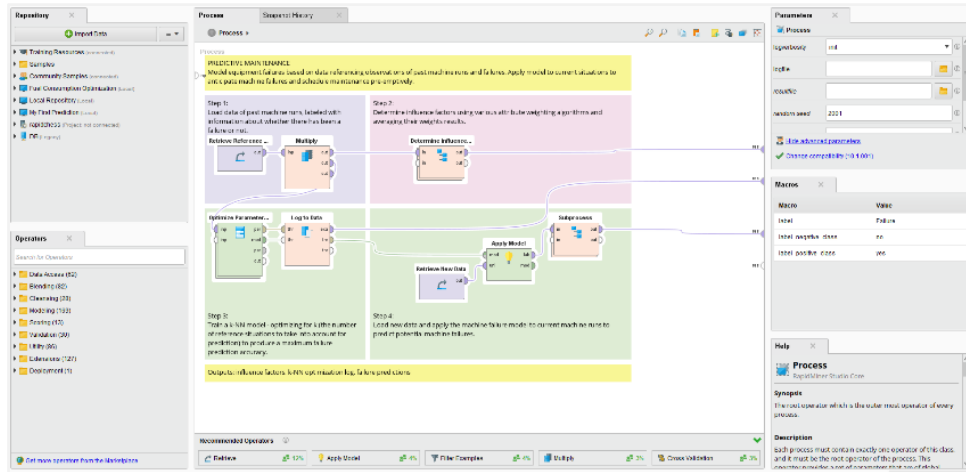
Repository

Import Data

Training Resources

Samples

Community Samples

Fuel Consumption Optimization (Local)

Local Repository (Local)

My Final Prediction (Local)

ROSEBROSS (Project not connected)

DB

Operators

Search for Operators

Data Access (52)

Blending (82)

Cleansing (28)

Modeling (193)

Scoring (12)

Validation (29)

Utility (86)

Extensions (127)

Deployment (1)

Get more operators from the Marketplace

Process

Background History

Process »

Process

PREDICTIVE MAINTENANCE
Model equipment failures based on data referencing observations of past machine runs and failures. Apply model to current situations to anticipate machine failures and schedule maintenance pre-emptively.

Step 1:
Load data of past machine runs, labeled with information about whether there has been a failure or not.

Step 2:
Determine influence factors using various attribute weighting algorithms and averaging their weights results.

Retrieve Reference ...

Multiply

Determine Influence ...

Optimize Parameter...

Log to Data

Subprocess

Apply Model

Retrieve New Data

Step 3:
Train a k-NN model - optimizing the k (the number of reference situations to take into account for predictions) to produce a maximum failure prediction accuracy.

Step 4:
Load new data and apply the machine failure model to current machine runs to predict potential machine failures.

Outputs: influence factors, k-NN optimization log, failure predictions

Recommended Operators

Retrieve 12%

Apply Model 4%

Filter Examples 4%

Multiply 3%

Cross Validation 3%

Parameters

Process

logverbosity init

logfile

resultfile

random seed 2001

Hide advanced parameters

Change compatibility (10.1.001)

Macros

Macro Value

label Failure

label negative class no

label positive class yes

Help

Process

RapidMiner Studio Core

Synopsis

The root operator which is the outer most operator of every process.

Description

Each process must contain exactly one operator of this class and it must be the root operator of the process. This operator provides a set of parameters that are of global